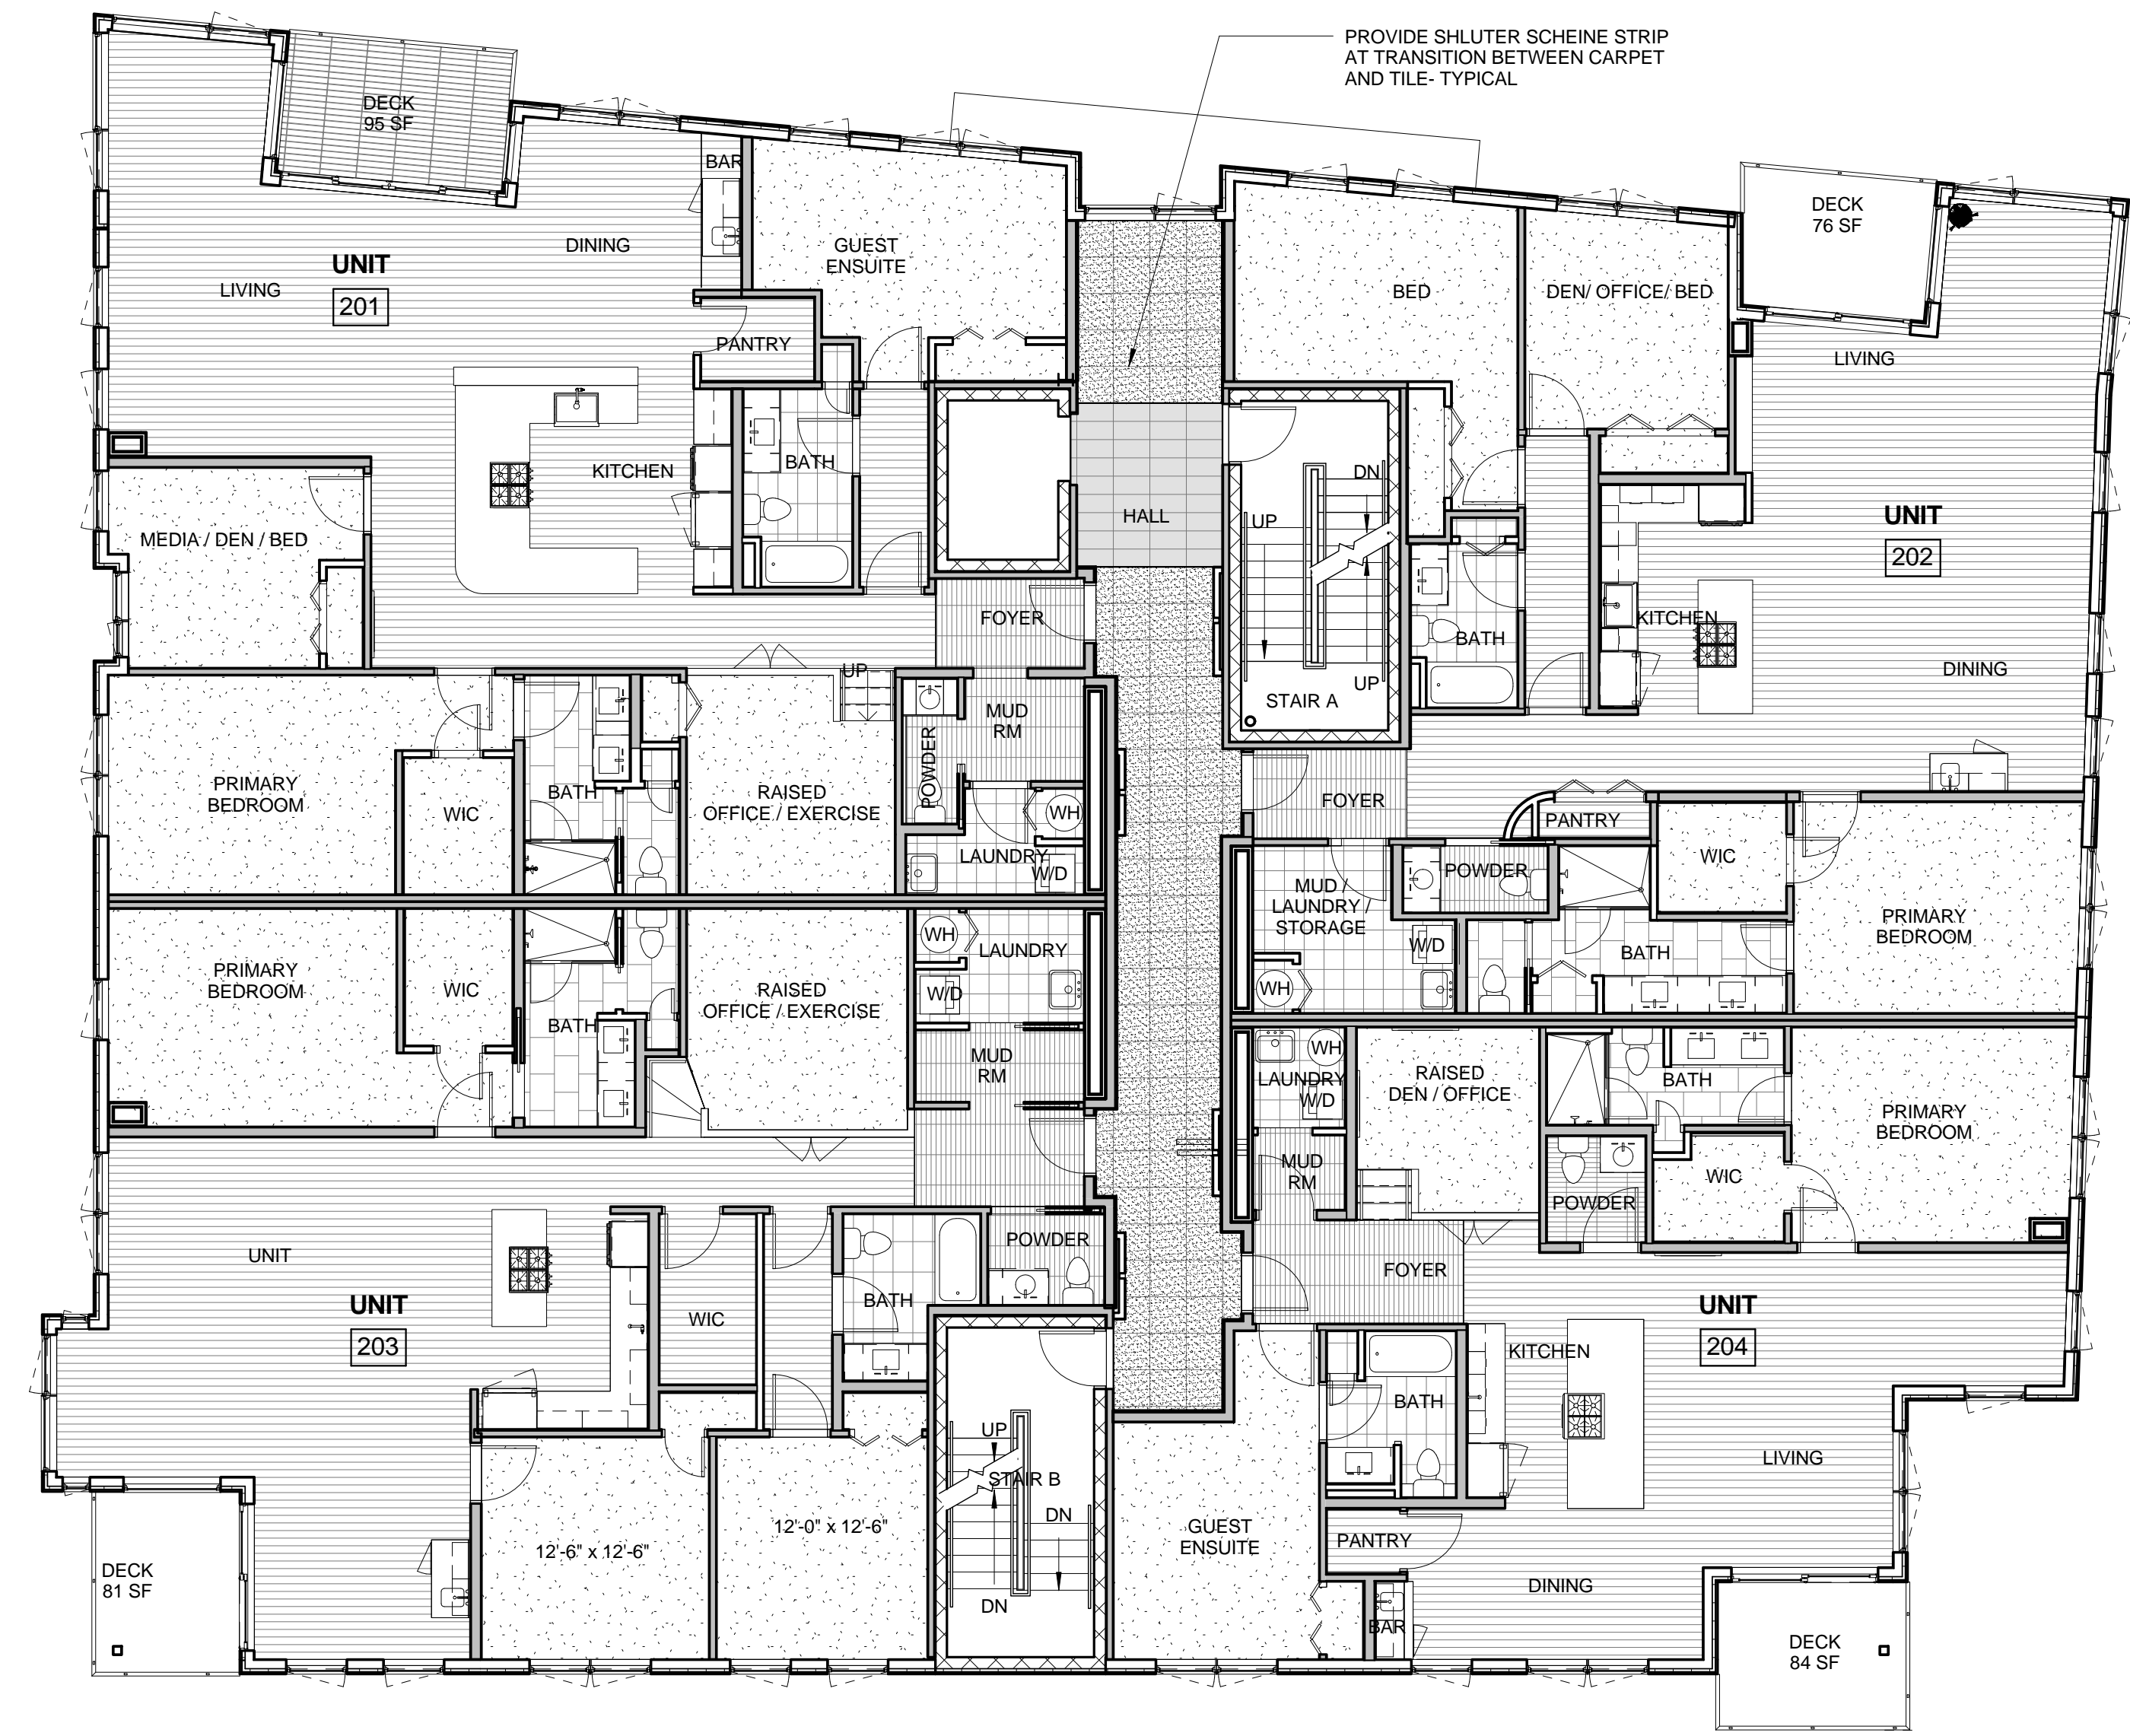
PROVIDE SHLUTER SCHEINE STRIP AT TRANSITION BETWEEN CARPET AND TILE- TYPICAL

DECK
95 SF

BAR

UNIT
201

LIVING

DINING

GUEST
ENSUITE

PANTRY

KITCHEN

BATH

MEDIA / DEN / BED

HALL

FOYER

BED

DEN/ OFFICE/ BED

DECK
76 SF

LIVING

UNIT
202

KITCHEN

DINING

STAIR A

UP

DN

UP

BATH

UP

PRIMARY
BEDROOM

WIC

BATH

RAISED
OFFICE / EXERCISE

POWDER

MUD
RM

WH

LAUNDRY

W/D

FOYER

PANTRY

MUD /
LAUNDRY /
STORAGE

W/D

WH

POWDER

WIC

BATH

PRIMARY
BEDROOM

PRIMARY
BEDROOM

WIC

BATH

RAISED
OFFICE / EXERCISE

WH

LAUNDRY

W/D

MUD
RM

WH

LAUNDRY

W/D

MUD
RM

RAISED
DEN / OFFICE

BATH

PRIMARY
BEDROOM

POWDER

WIC

UNIT

UNIT
203

WIC

BATH

POWDER

FOYER

UNIT
204

KITCHEN

BATH

LIVING

DECK
81 SF

12'-6" x 12'-6"

12'-0" x 12'-6"

UP

STAIR B

DN

DN

GUEST
ENSUITE

PANTRY

DINING

BAR

DECK
84 SF